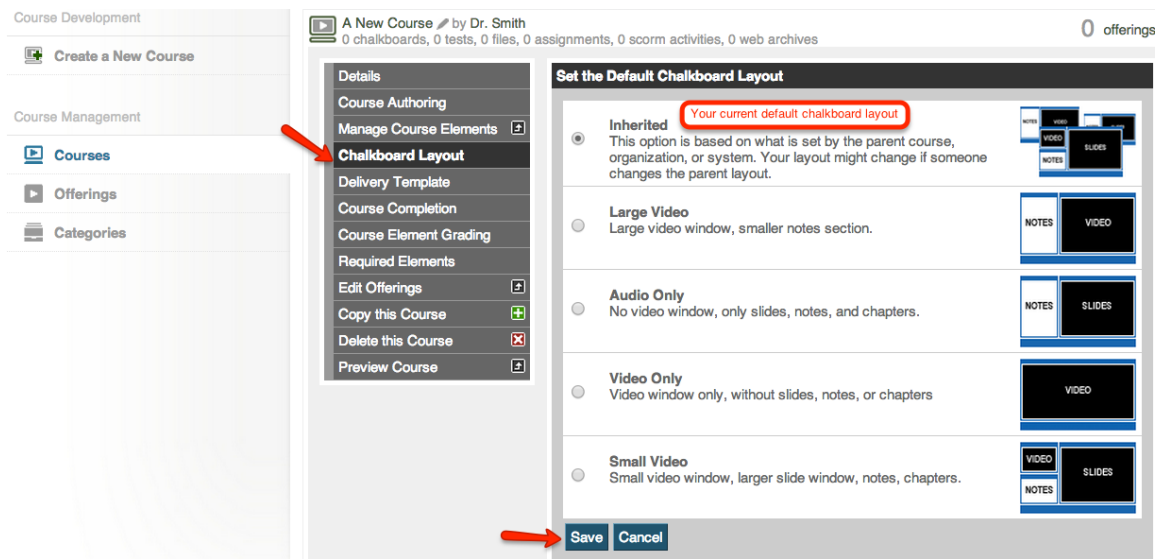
Course Development

Create a New Course

Course Management

Courses

Offerings

Categories

A New Course by Dr. Smith
0 chalkboards, 0 tests, 0 files, 0 assignments, 0 scorm activities, 0 web archives

0 offerings

Details
Course Authoring
Manage Course Elements
Chalkboard Layout
Delivery Template
Course Completion
Course Element Grading
Required Elements
Edit Offerings
Copy this Course
Delete this Course
Preview Course

Set the Default Chalkboard Layout

Inherited
Your current default chalkboard layout
This option is based on what is set by the parent course, organization, or system. Your layout might change if someone changes the parent layout.

NOTES VIDEO VIDEO NOTES SLIDES

Large Video
Large video window, smaller notes section.

NOTES VIDEO

Audio Only
No video window, only slides, notes, and chapters.

NOTES SLIDES

Video Only
Video window only, without slides, notes, or chapters

VIDEO

Small Video
Small video window, larger slide window, notes, chapters.

VIDEO NOTES SLIDES

Save Cancel